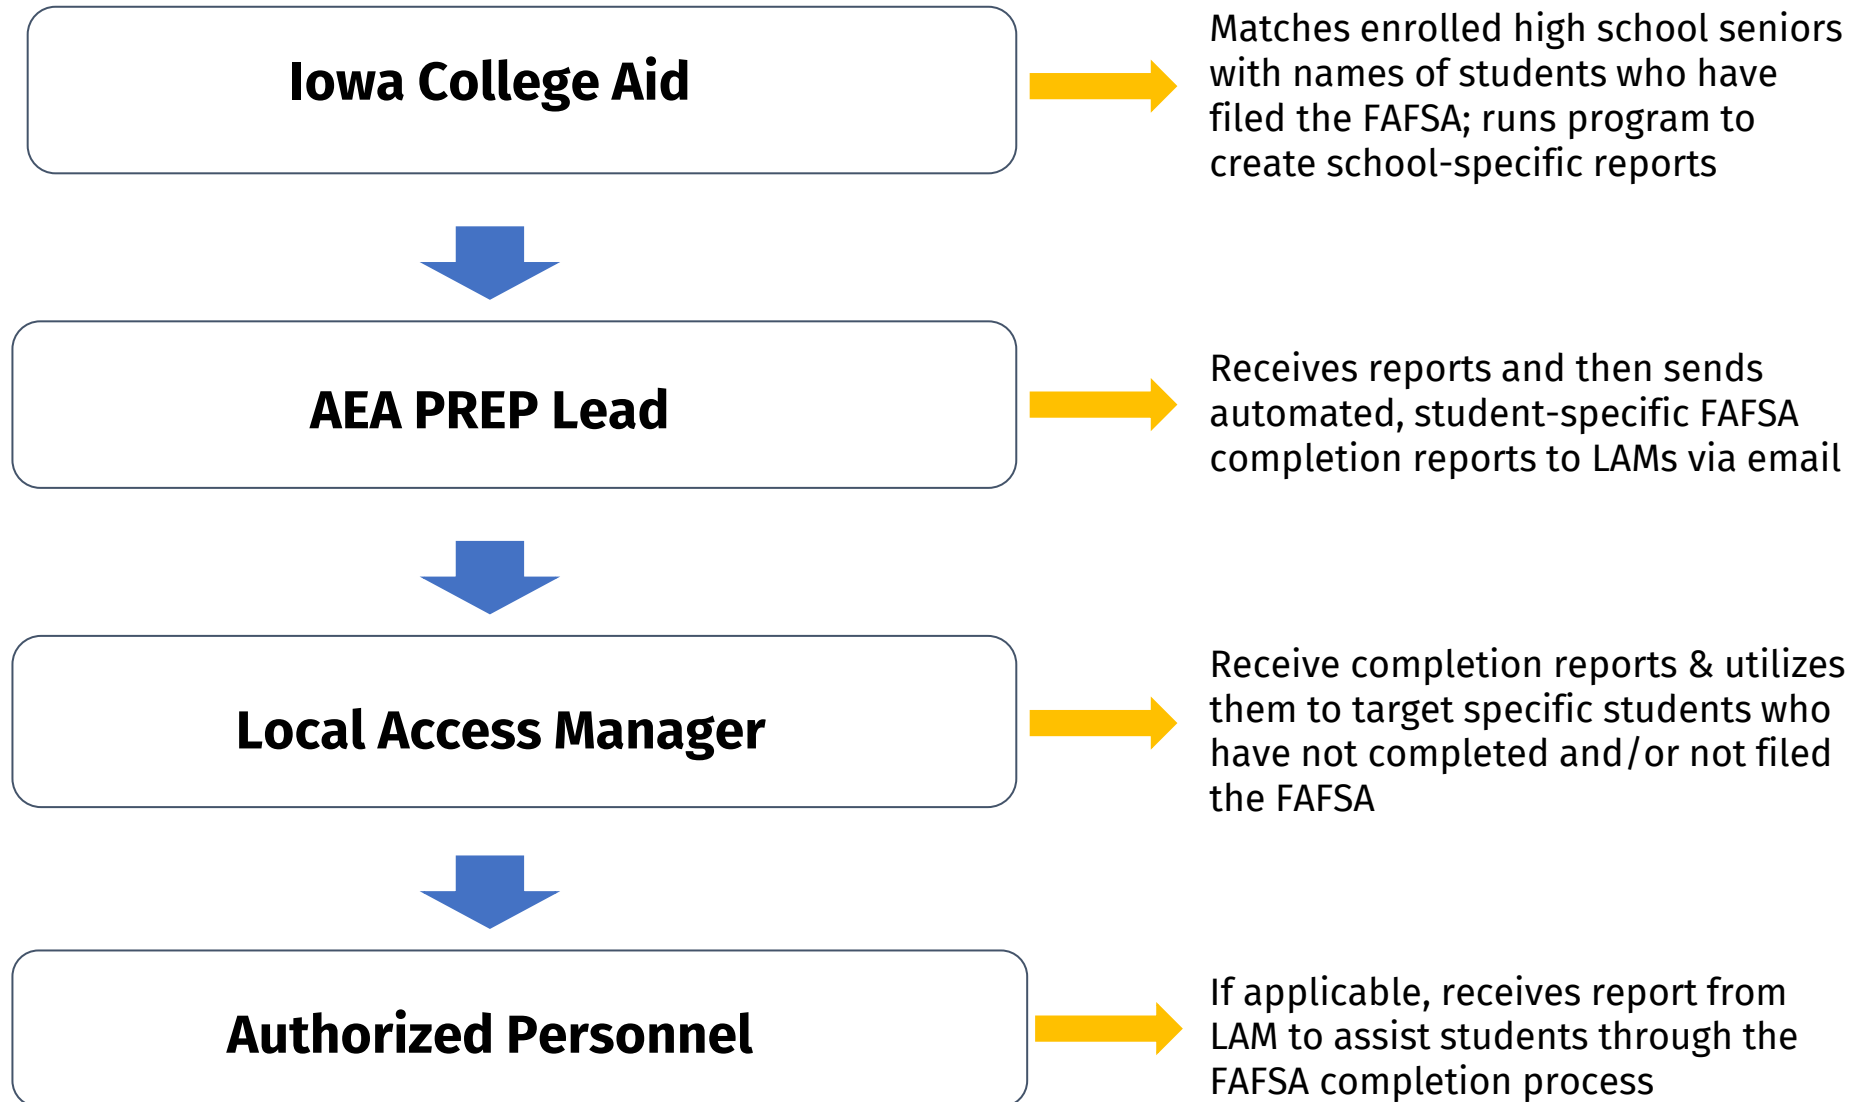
Iowa College Aid

Matches enrolled high school seniors with names of students who have filed the FAFSA; runs program to create school-specific reports

AEA PREP Lead

Receives reports and then sends automated, student-specific FAFSA completion reports to LAMs via email

Local Access Manager

Receive completion reports & utilizes them to target specific students who have not completed and/or not filed the FAFSA

Authorized Personnel

If applicable, receives report from LAM to assist students through the FAFSA completion process